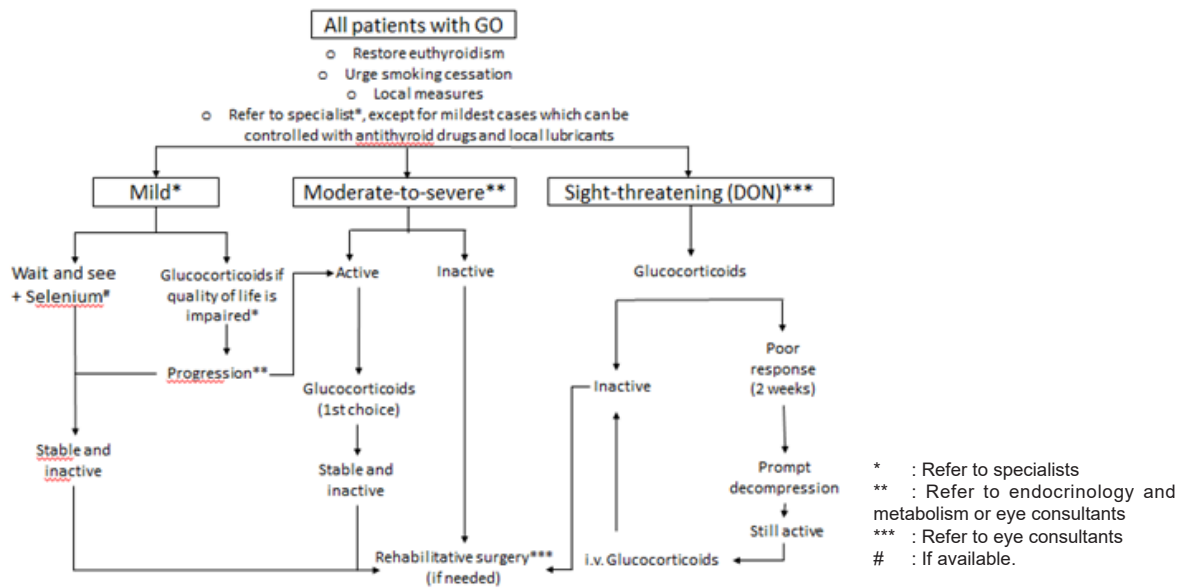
All patients with GO

Restore euthyroidism
Urge smoking cessation
Local measures
Refer to specialist*, except for mildest cases which can be controlled with antithyroid drugs and local lubricants

Mild*

Moderate-to-severe**

Sight-threatening (DON)***

Wait and see + Selenium#

Glucocorticoids if quality of life is impaired*

Progression**

Stable and inactive

Active

Inactive

Glucocorticoids (1st choice)

Stable and inactive

Rehabilitative surgery*** (if needed)

Glucocorticoids

Inactive

Poor response (2 weeks)

Prompt decompression

Still active

i.v. Glucocorticoids

* : Refer to specialists
** : Refer to endocrinology and metabolism or eye consultants
*** : Refer to eye consultants
# : If available.